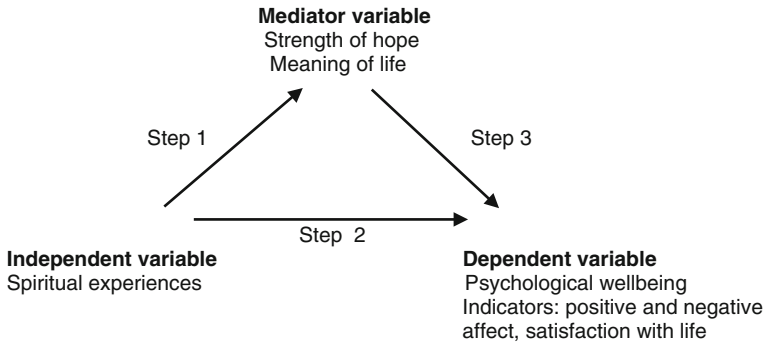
Mediator variable
Strength of hope
Meaning of life

Step 1

Step 3

Step 2

Independent variable
Spiritual experiences

Dependent variable
Psychological wellbeing
Indicators: positive and negative affect, satisfaction with life